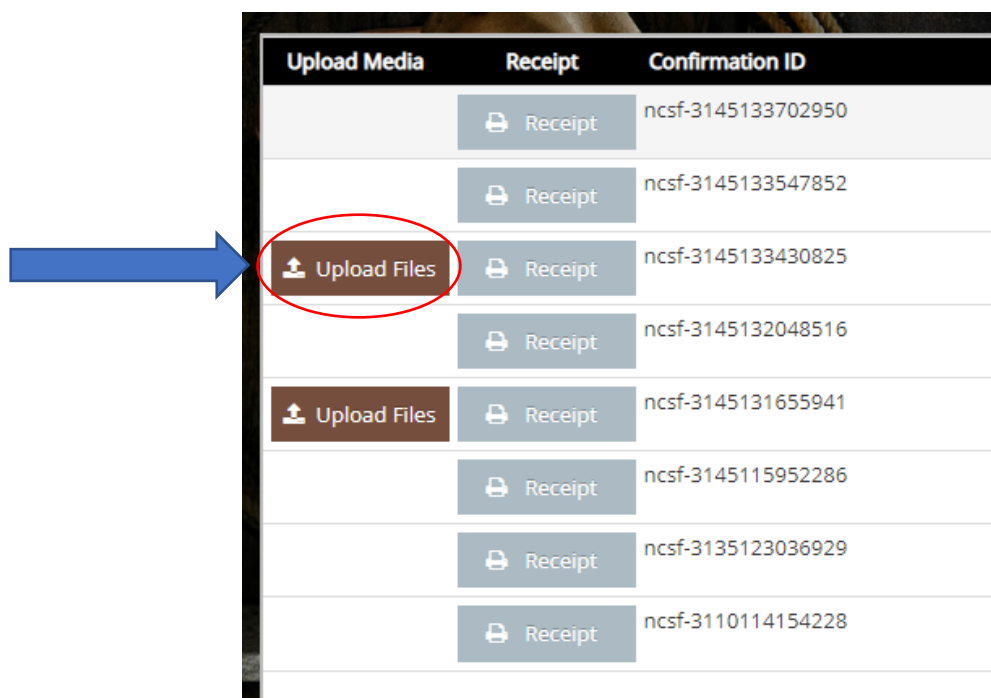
| Upload Media | Receipt | Confirmation ID |
|---|---|---|
| | Receipt | ncsf-3145133702950 |
| | Receipt | ncsf-3145133547852 |
| Upload Files | Receipt | ncsf-3145133430825 |
| | Receipt | ncsf-3145132048516 |
| Upload Files | Receipt | ncsf-3145131655941 |
| | Receipt | ncsf-3145115952286 |
| | Receipt | ncsf-3135123036929 |
| | Receipt | ncsf-3110114154228 |